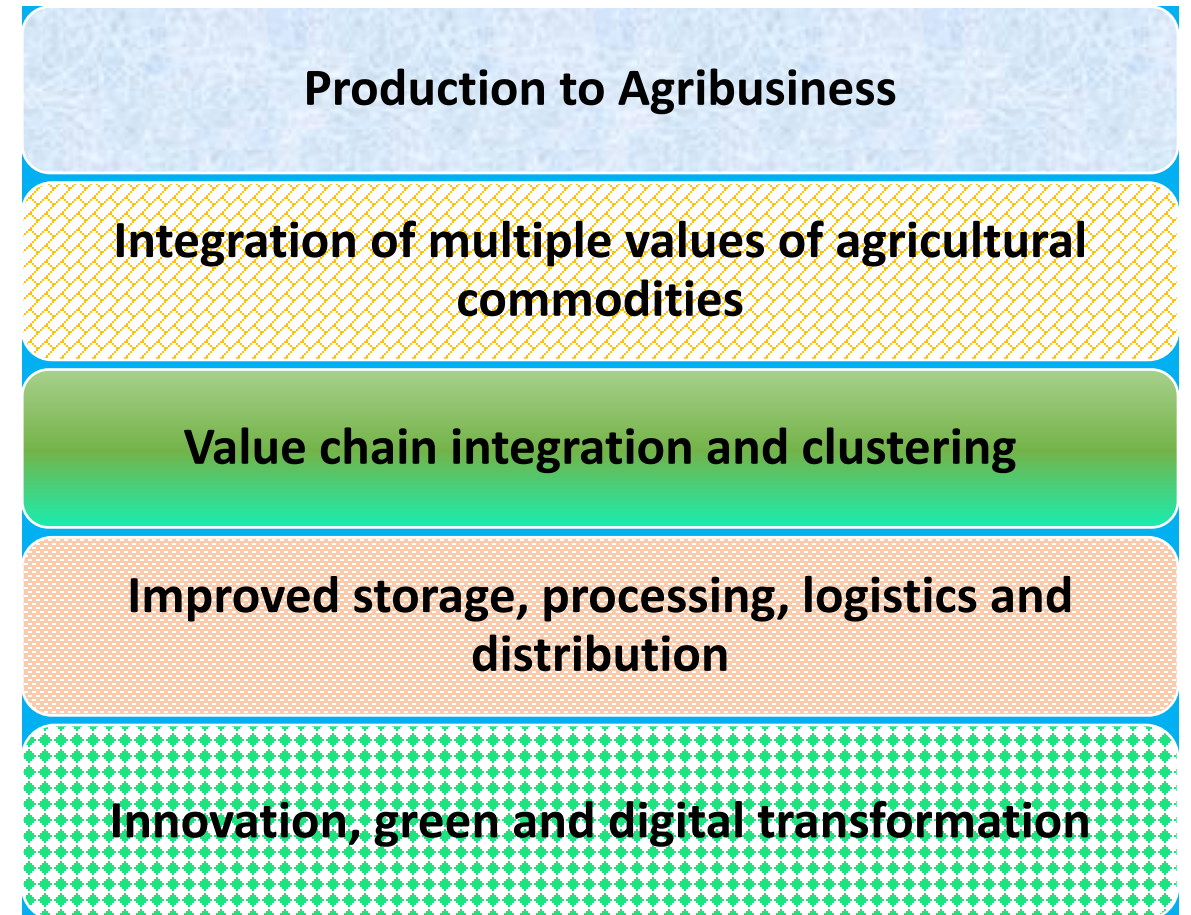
Production to Agribusiness

Integration of multiple values of agricultural commodities

Value chain integration and clustering

Improved storage, processing, logistics and distribution

Innovation, green and digital transformation